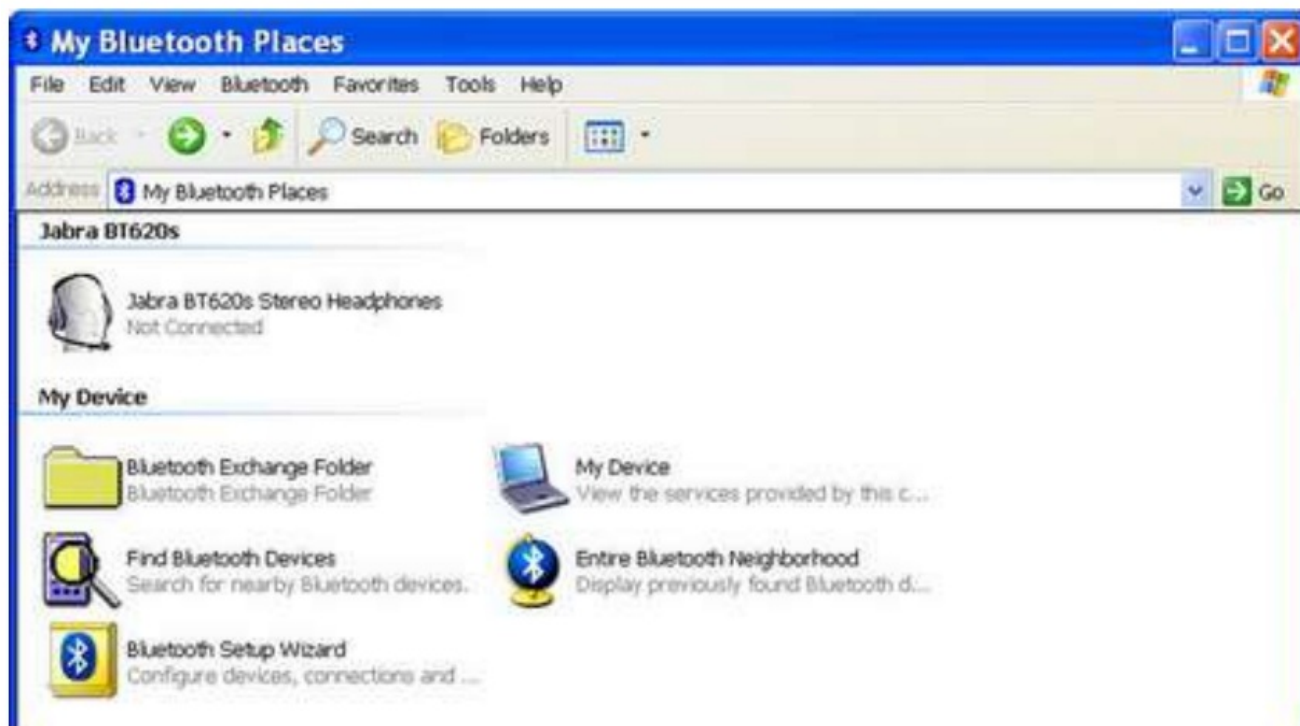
My Bluetooth Places

File Edit View Bluetooth Favorites Tools Help

Back Search Folders

Address My Bluetooth Places Go

Jabra BT620s

Jabra BT620s Stereo Headphones
Not Connected

My Device

Bluetooth Exchange Folder
Bluetooth Exchange Folder

My Device
View the services provided by this c...

Find Bluetooth Devices
Search for nearby Bluetooth devices.

Entire Bluetooth Neighborhood
Display previously found Bluetooth d...

Bluetooth Setup Wizard
Configure devices, connections and ...